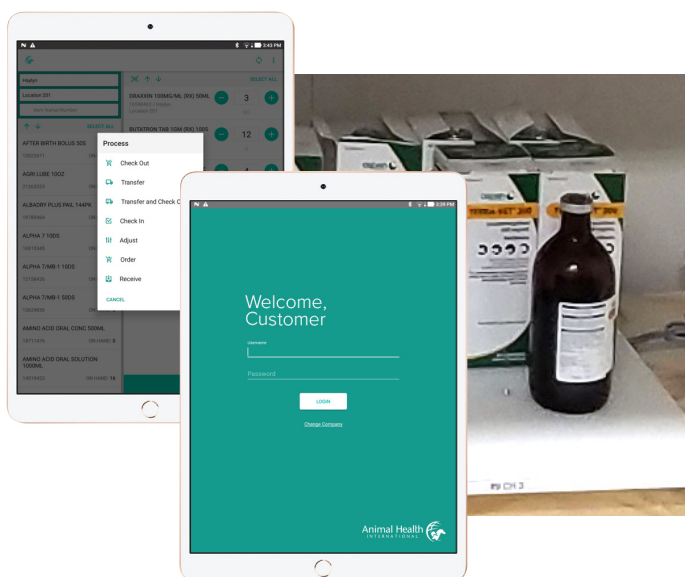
2:43 PM

Hilplyn

Location 201

SELECT ALL

DRAXXIN 100MG/ML (RX) 50ML

3

BUTATRON TAB 1GM (RX) 100S

12

SELECT ALL

AFTER BIRTH BOLUS 50S

AGRI LUBE 1GOZ

ALBADRY PLUS PAIL 144PK

ALPHA 7 10DS

ALPHA 7/MB-1 10DS

ALPHA 7/MB-1 50DS

AMINO ACID ORAL CONC 500ML

ON HAND: 8

AMINO ACID ORAL SOLUTION 1000ML

ON HAND: 14

Process

Check Out

Transfer

Transfer and Check O

Check In

Adjust

Order

Receive

CANCEL

2:39 PM

Welcome, Customer

Username

Password

LOGIN

Change Company

Animal Health
INTERNATIONAL

CH 3